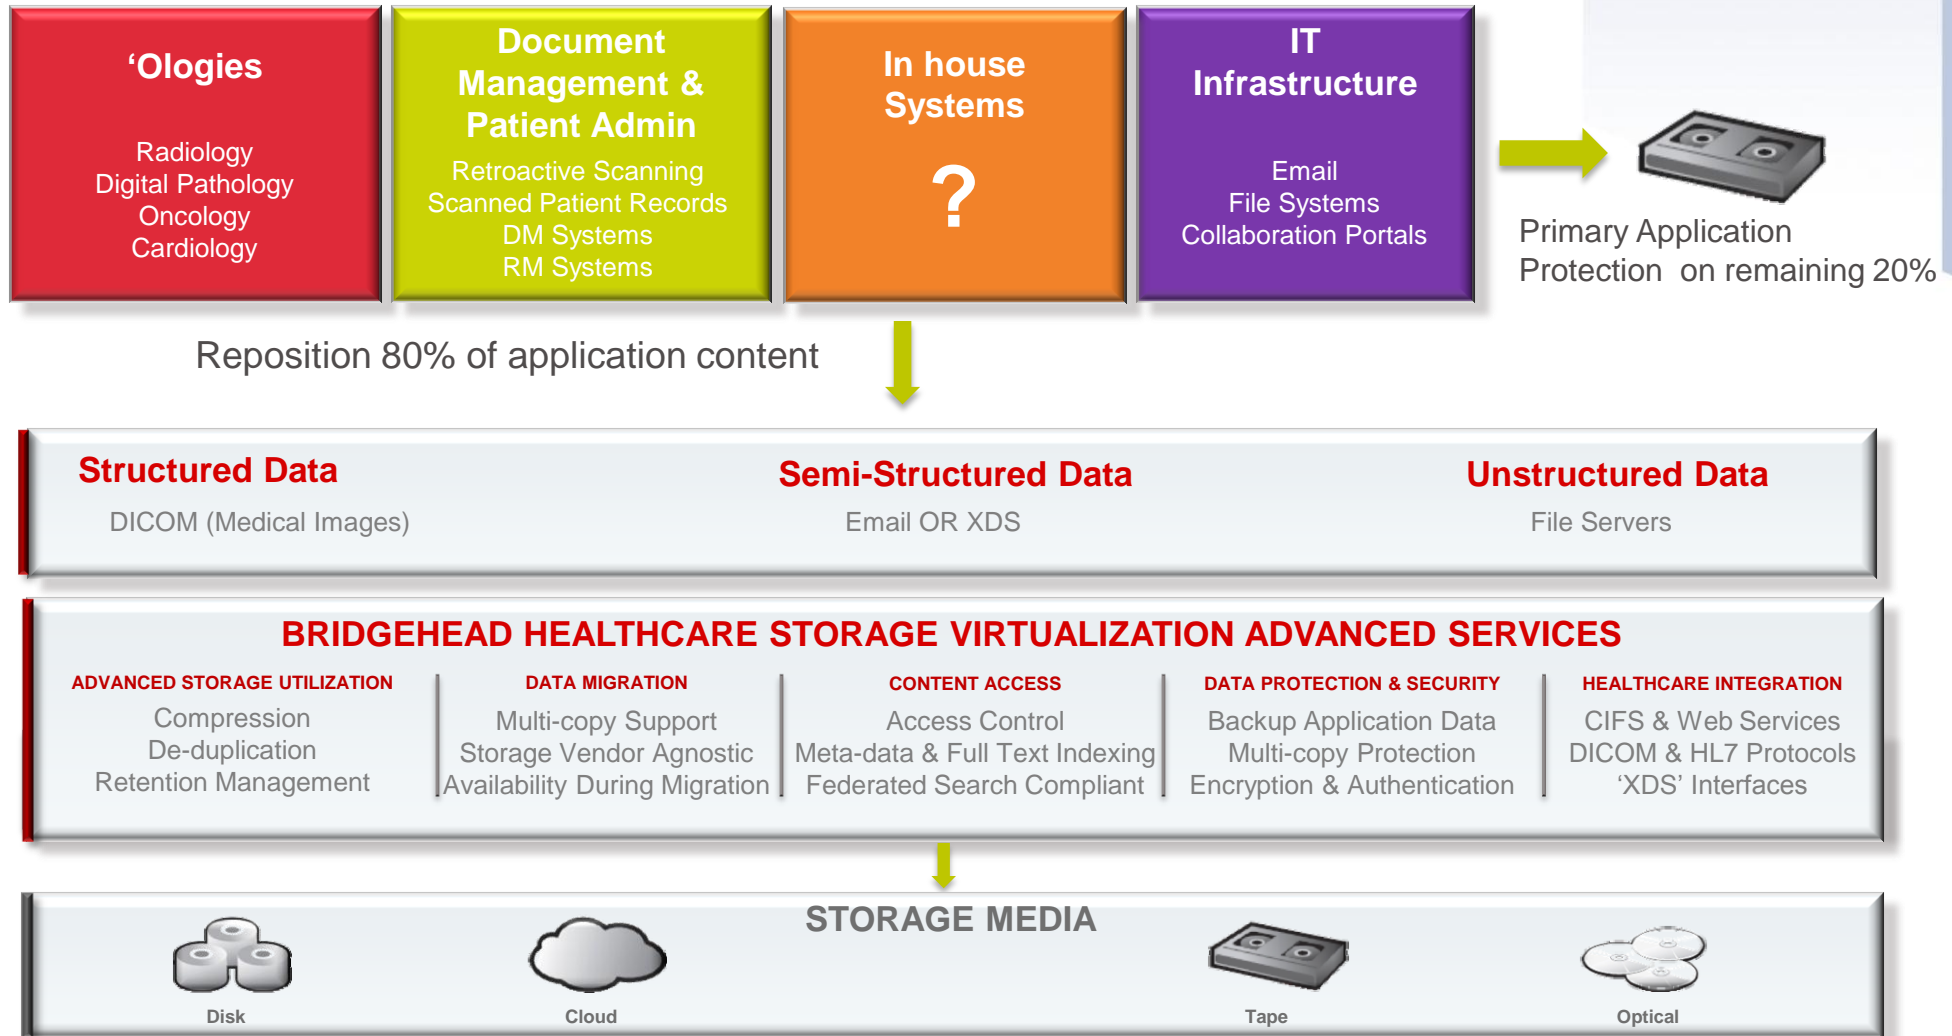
‘Ologies

Radiology
Digital Pathology
Oncology
Cardiology

Document Management & Patient Admin

Retroactive Scanning
Scanned Patient Records
DM Systems
RM Systems

In house Systems

?

IT Infrastructure

Email
File Systems
Collaboration Portals

Primary Application Protection on remaining 20%

Reposition 80% of application content

Structured Data
DICOM (Medical Images)

Semi-Structured Data
Email OR XDS

Unstructured Data
File Servers

BRIDGEHEAD HEALTHCARE STORAGE VIRTUALIZATION ADVANCED SERVICES

ADVANCED STORAGE UTILIZATION
Compression
De-duplication
Retention Management

DATA MIGRATION
Multi-copy Support
Storage Vendor Agnostic
Availability During Migration

CONTENT ACCESS
Access Control
Meta-data & Full Text Indexing
Federated Search Compliant

DATA PROTECTION & SECURITY
Backup Application Data
Multi-copy Protection
Encryption & Authentication

HEALTHCARE INTEGRATION
CIFS & Web Services
DICOM & HL7 Protocols
‘XDS’ Interfaces

STORAGE MEDIA

Disk
Cloud
Tape
Optical